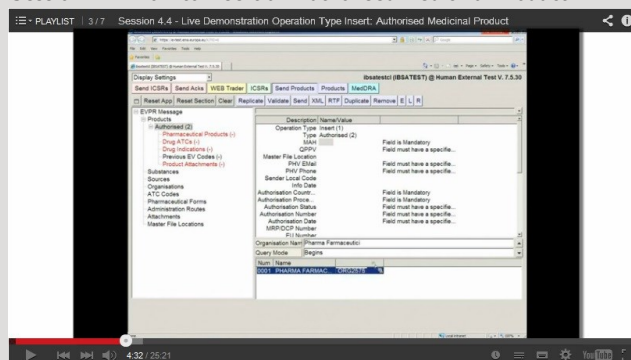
PLAYLIST | 3 / 7 Session 4.4 - Live Demonstration Operation Type Insert: Authorised Medicinal Product

Display Settings

ibsatestcl (IBSATEST) @ Human External Test V. 7.5.30

Send ICSRs | Send Acks | WEB Trader | ICSRs | Send Products | Products | MedDRA

Reset App | Reset Section | Clear | Replicate | Validate | Send | XML | RTF | Duplicate | Remove | E | L | R

EVPR Message
Products
Authorised (2)
Pharmaceutical Products (-)
Drug ATCs (-)
Drug Indications (-)
Previous EV Codes (-)
Product Attachments (-)
Substances
Sources
Organisations
ATC Codes
Pharmaceutical Forms
Administration Routes
Attachments
Master File Locations

| Description | Name/Value | |
|---|---|---|
| Operation Type | Insert (1) | |
| Type | Authorised (2) | |
| MAH | | Field is Mandatory |
| QPPV | | Field must have a specific... |
| Master File Location | | |
| PhV EMail | | Field must have a specific... |
| PhV Phone | | Field must have a specific... |
| Sender Local Code | | |
| Info Date | | |
| Authorisation Countr... | | Field is Mandatory |
| Authorisation Proce... | | Field is Mandatory |
| Authorisation Status | | Field must have a specific... |
| Authorisation Number | | Field must have a specific... |
| Authorisation Date | | Field must have a specific... |
| MRP/DCP Number | | |
| EU Number | | |

Organisation Nam Pharma Farmaceutici
Query Mode Begins

| Num | Name | |
|---|---|---|
| 0001 | PHARMA FARMAC... | ORG2575 |

4:32 / 25:21